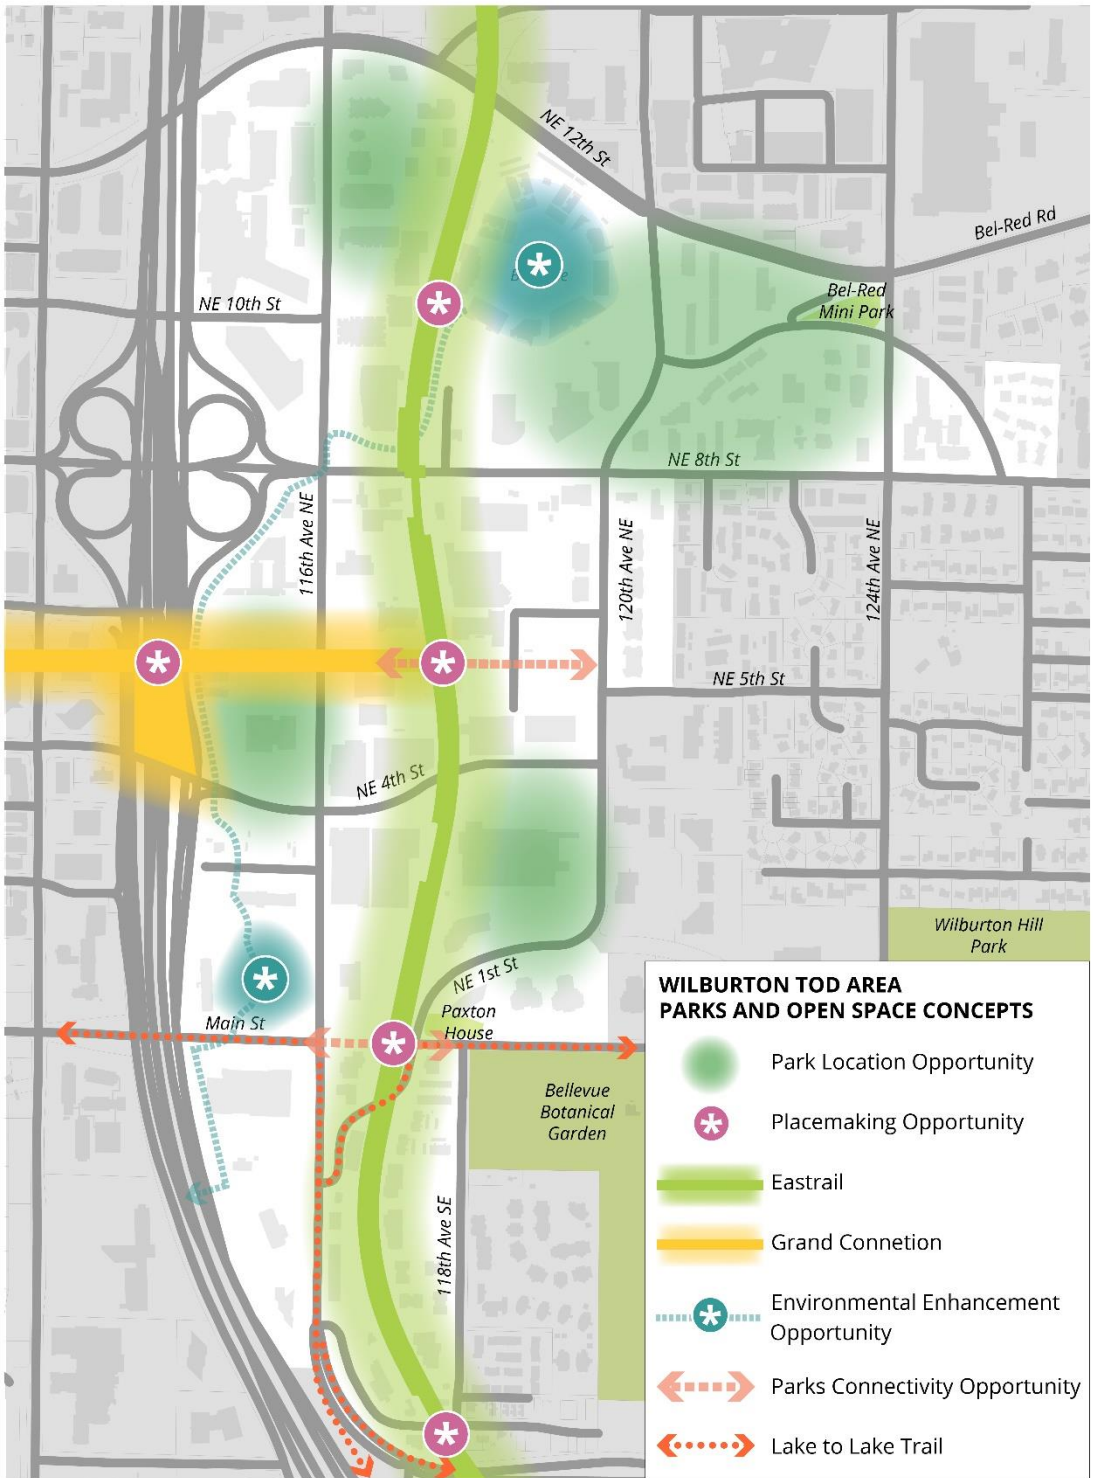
NE 12th St

Bel-Red Rd

NE 10th St

Bel-Red Mini Park

NE 8th St

116th Ave NE

120th Ave NE

124th Ave NE

NE 5th St

NE 4th St

Wilburton Hill Park

NE 1st St

Paxton House

Main St

Bellevue Botanical Garden

118th Ave SE

WILBURTON TOD AREA
PARKS AND OPEN SPACE CONCEPTS

Park Location Opportunity

Placemaking Opportunity

Eastrail

Grand Connetion

Environmental Enhancement Opportunity

Parks Connectivity Opportunity

Lake to Lake Trail